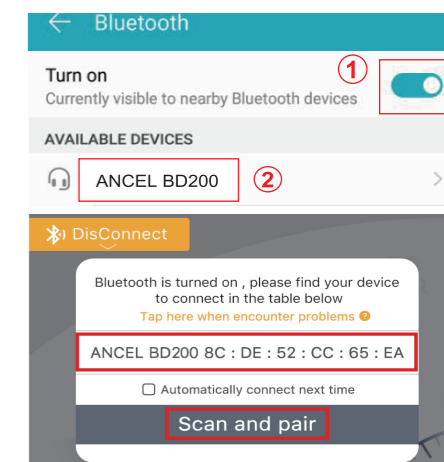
Bluetooth

Turn on
Currently visible to nearby Bluetooth devices

①

AVAILABLE DEVICES

ANCEL BD200 ②

DisConnect

Bluetooth is turned on , please find your device to connect in the table below
Tap here when encounter problems ?

ANCEL BD200 8C : DE : 52 : CC : 65 : EA

Automatically connect next time

Scan and pair